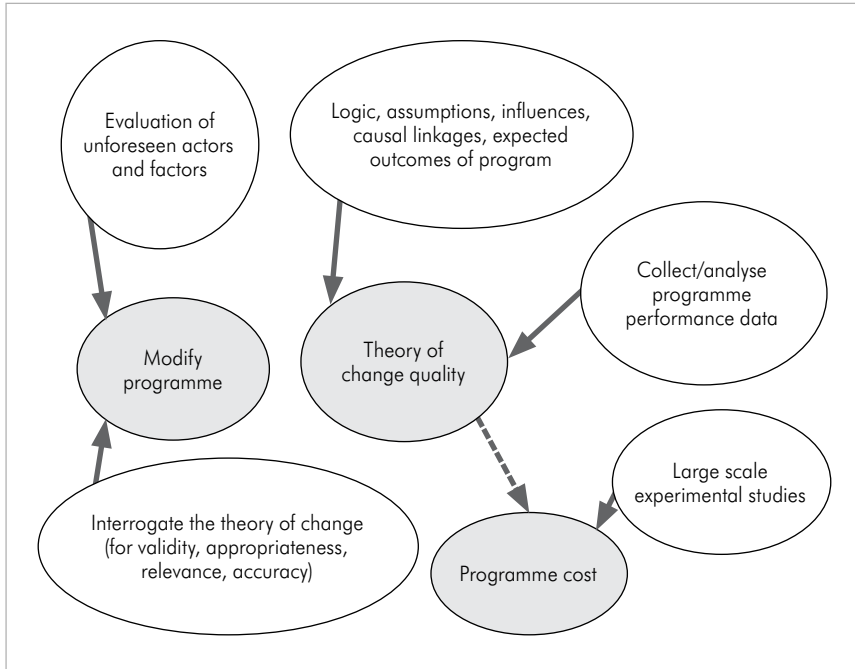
Evaluation of unforeseen actors and factors

Logic, assumptions, influences, causal linkages, expected outcomes of program

Collect/analyse programme performance data

Modify programme

Theory of change quality

Large scale experimental studies

Interrogate the theory of change (for validity, appropriateness, relevance, accuracy)

Programme cost